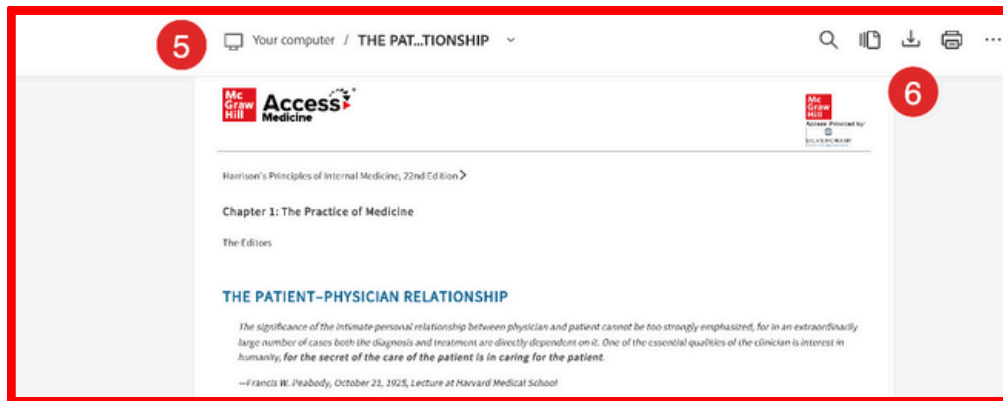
5

Your computer / THE PAT...TIONSHIP

6

Mc Graw Hill Access Medicine

Mc Graw Hill
Access Provided by:
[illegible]

Harrison's Principles of Internal Medicine, 22nd Edition >

Chapter 1: The Practice of Medicine

The Editors

THE PATIENT–PHYSICIAN RELATIONSHIP

The significance of the intimate personal relationship between physician and patient cannot be too strongly emphasized, for in an extraordinarily large number of cases both the diagnosis and treatment are directly dependent on it. One of the essential qualities of the clinician is interest in humanity, for the secret of the care of the patient is in caring for the patient.

—Francis W. Peabody, October 21, 1925, Lecture at Harvard Medical School